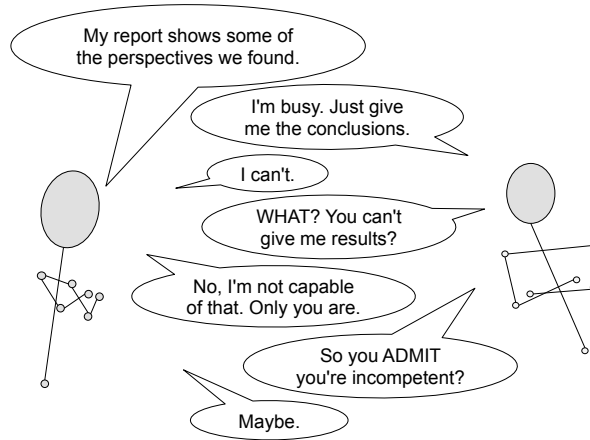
My report shows some of the perspectives we found.

I'm busy. Just give me the conclusions.

I can't.

WHAT? You can't give me results?

No, I'm not capable of that. Only you are.

So you ADMIT you're incompetent?

Maybe.